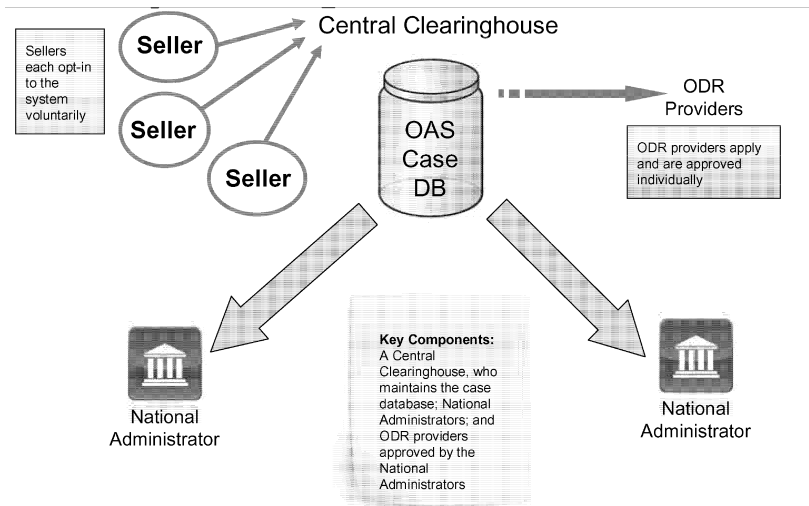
Sellers each opt-in to the system voluntarily

Seller

Seller

Seller

Central Clearinghouse

OAS Case DB

ODR Providers

ODR providers apply and are approved individually

National Administrator

Key Components: A Central Clearinghouse, who maintains the case database; National Administrators; and ODR providers approved by the National Administrators

National Administrator